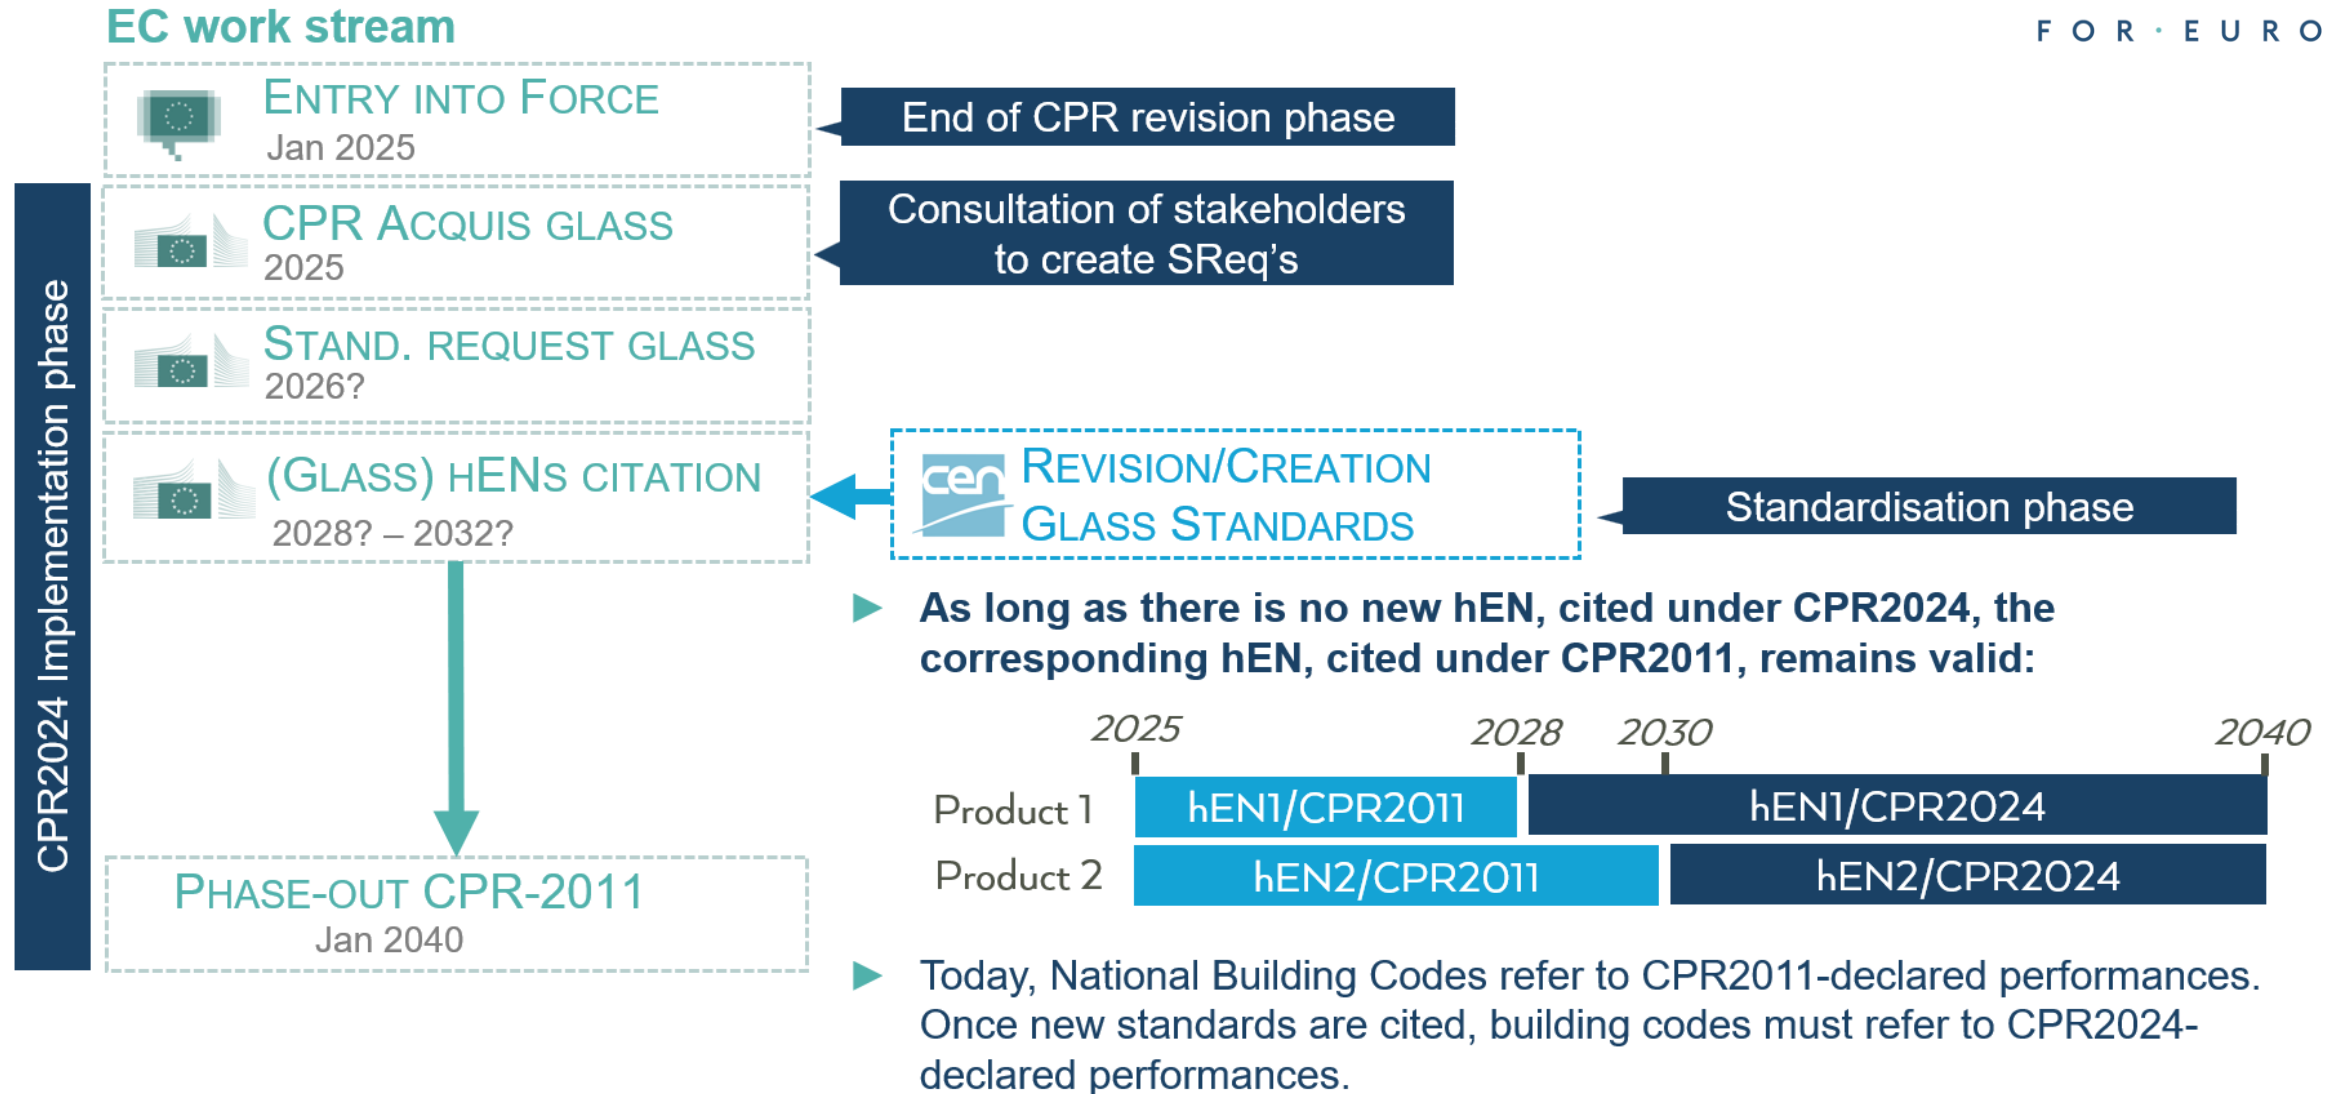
EC work stream

FOR · EURO

CPR2024 Implementation phase

ENTRY INTO FORCE
Jan 2025

End of CPR revision phase

CPR ACQUIS GLASS
2025

Consultation of stakeholders to create SReq's

STAND. REQUEST GLASS
2026?

(GLASS) HENS CITATION
2028? – 2032?

cen

REVISION/CREATION GLASS STANDARDS

Standardisation phase

PHASE-OUT CPR-2011
Jan 2040

As long as there is no new hEN, cited under CPR2024, the corresponding hEN, cited under CPR2011, remains valid:

2025 2028 2030 2040

Product 1 hEN1/CPR2011 hEN1/CPR2024

Product 2 hEN2/CPR2011 hEN2/CPR2024

Today, National Building Codes refer to CPR2011-declared performances. Once new standards are cited, building codes must refer to CPR2024-declared performances.